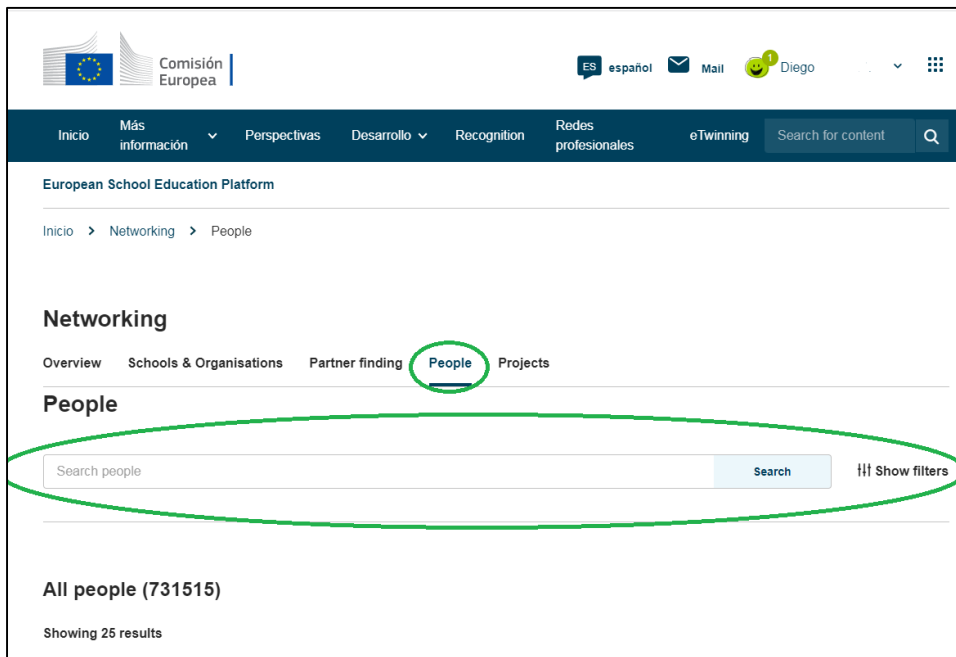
Comisión Europea

ES español Mail 1 Diego

Inicio Más información Perspectivas Desarrollo Recognition Redes profesionales eTwinning Search for content

European School Education Platform

Inicio > Networking > People

Networking

Overview Schools & Organisations Partner finding People Projects

People

Search people Search Show filters

All people (731515)

Showing 25 results